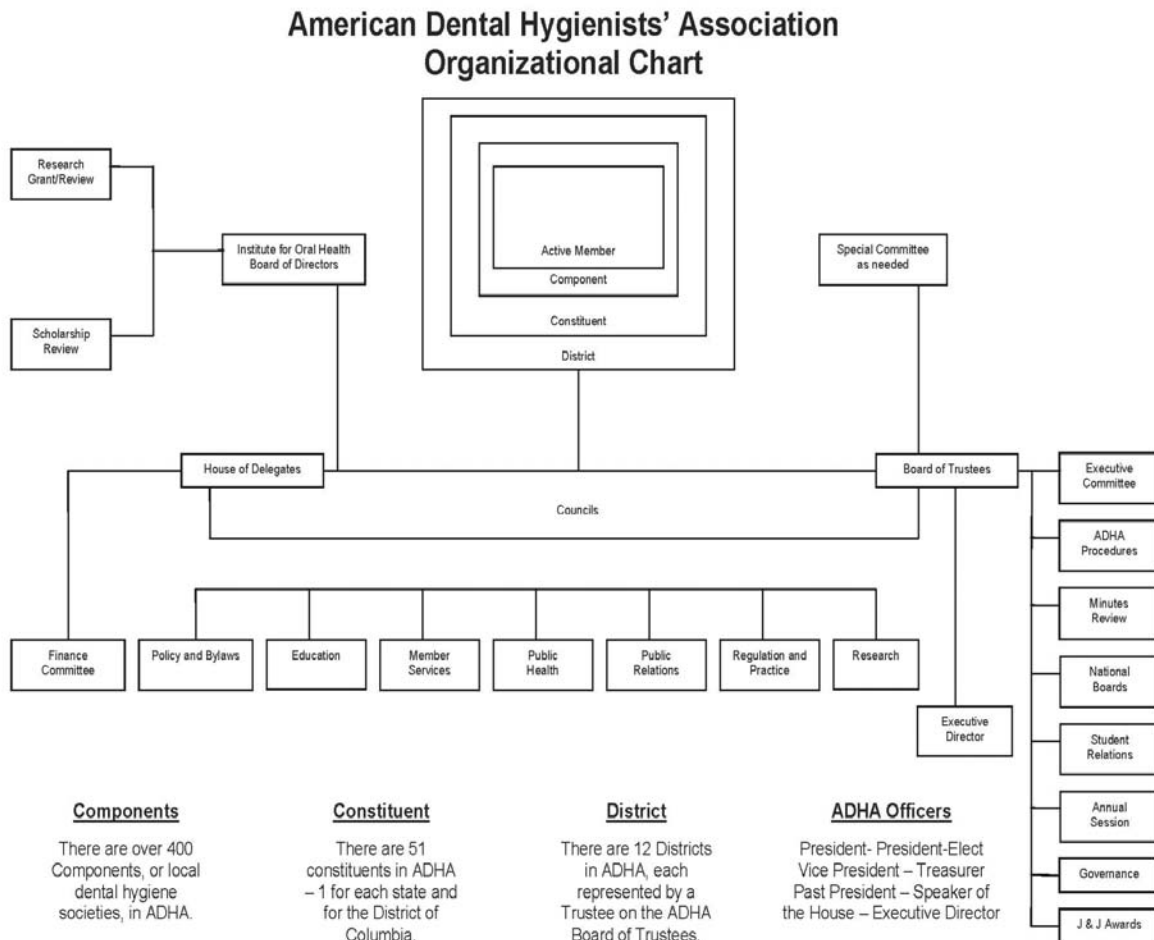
American Dental Hygienists' Association
Organizational Chart

Research Grant/Review

Institute for Oral Health Board of Directors

Scholarship Review

Active Member

Component

Constituent

District

Special Committee as needed

House of Delegates

Board of Trustees

Executive Committee

Councils

ADHA Procedures

Minutes Review

Finance Committee

Policy and Bylaws

Education

Member Services

Public Health

Public Relations

Regulation and Practice

Research

National Boards

Executive Director

Student Relations

Annual Session

Governance

J & J Awards

Components

There are over 400 Components, or local dental hygiene societies, in ADHA.

Constituent

There are 51 constituents in ADHA – 1 for each state and for the District of Columbia.

District

There are 12 Districts in ADHA, each represented by a Trustee on the ADHA Board of Trustees.

ADHA Officers

President- President-Elect
Vice President – Treasurer
Past President – Speaker of the House – Executive Director